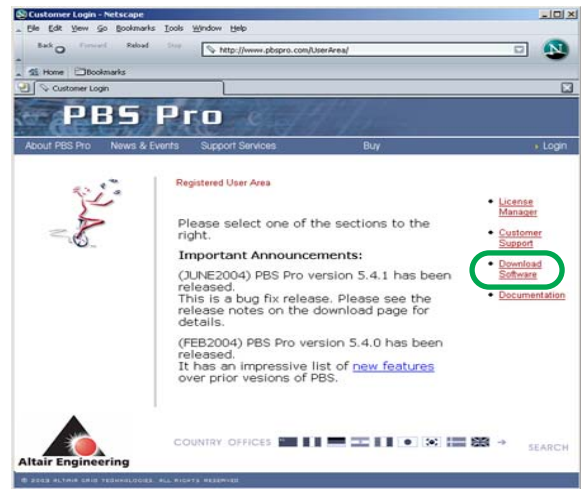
Customer Login - Netscape

File Edit View Go Bookmarks Tools Window Help

Back Forward Reload Stop http://www.pbspro.com/UserArea/

Home Bookmarks

Customer Login

PBS Pro

About PBS Pro News & Events Support Services Buy Login

Registered User Area

Please select one of the sections to the right.

Important Announcements:

(JUNE2004) PBS Pro version 5.4.1 has been released.
This is a bug fix release. Please see the release notes on the download page for details.

(FEB2004) PBS Pro version 5.4.0 has been released.
It has an impressive list of new features over prior vesions of PBS.

• License Manager
• Customer Support
• Download Software
• Documentation

Altair Engineering

COUNTRY OFFICES

SEARCH

© 2003 ALTAIR GRID TECHNOLOGIES. ALL RIGHTS RESERVED.